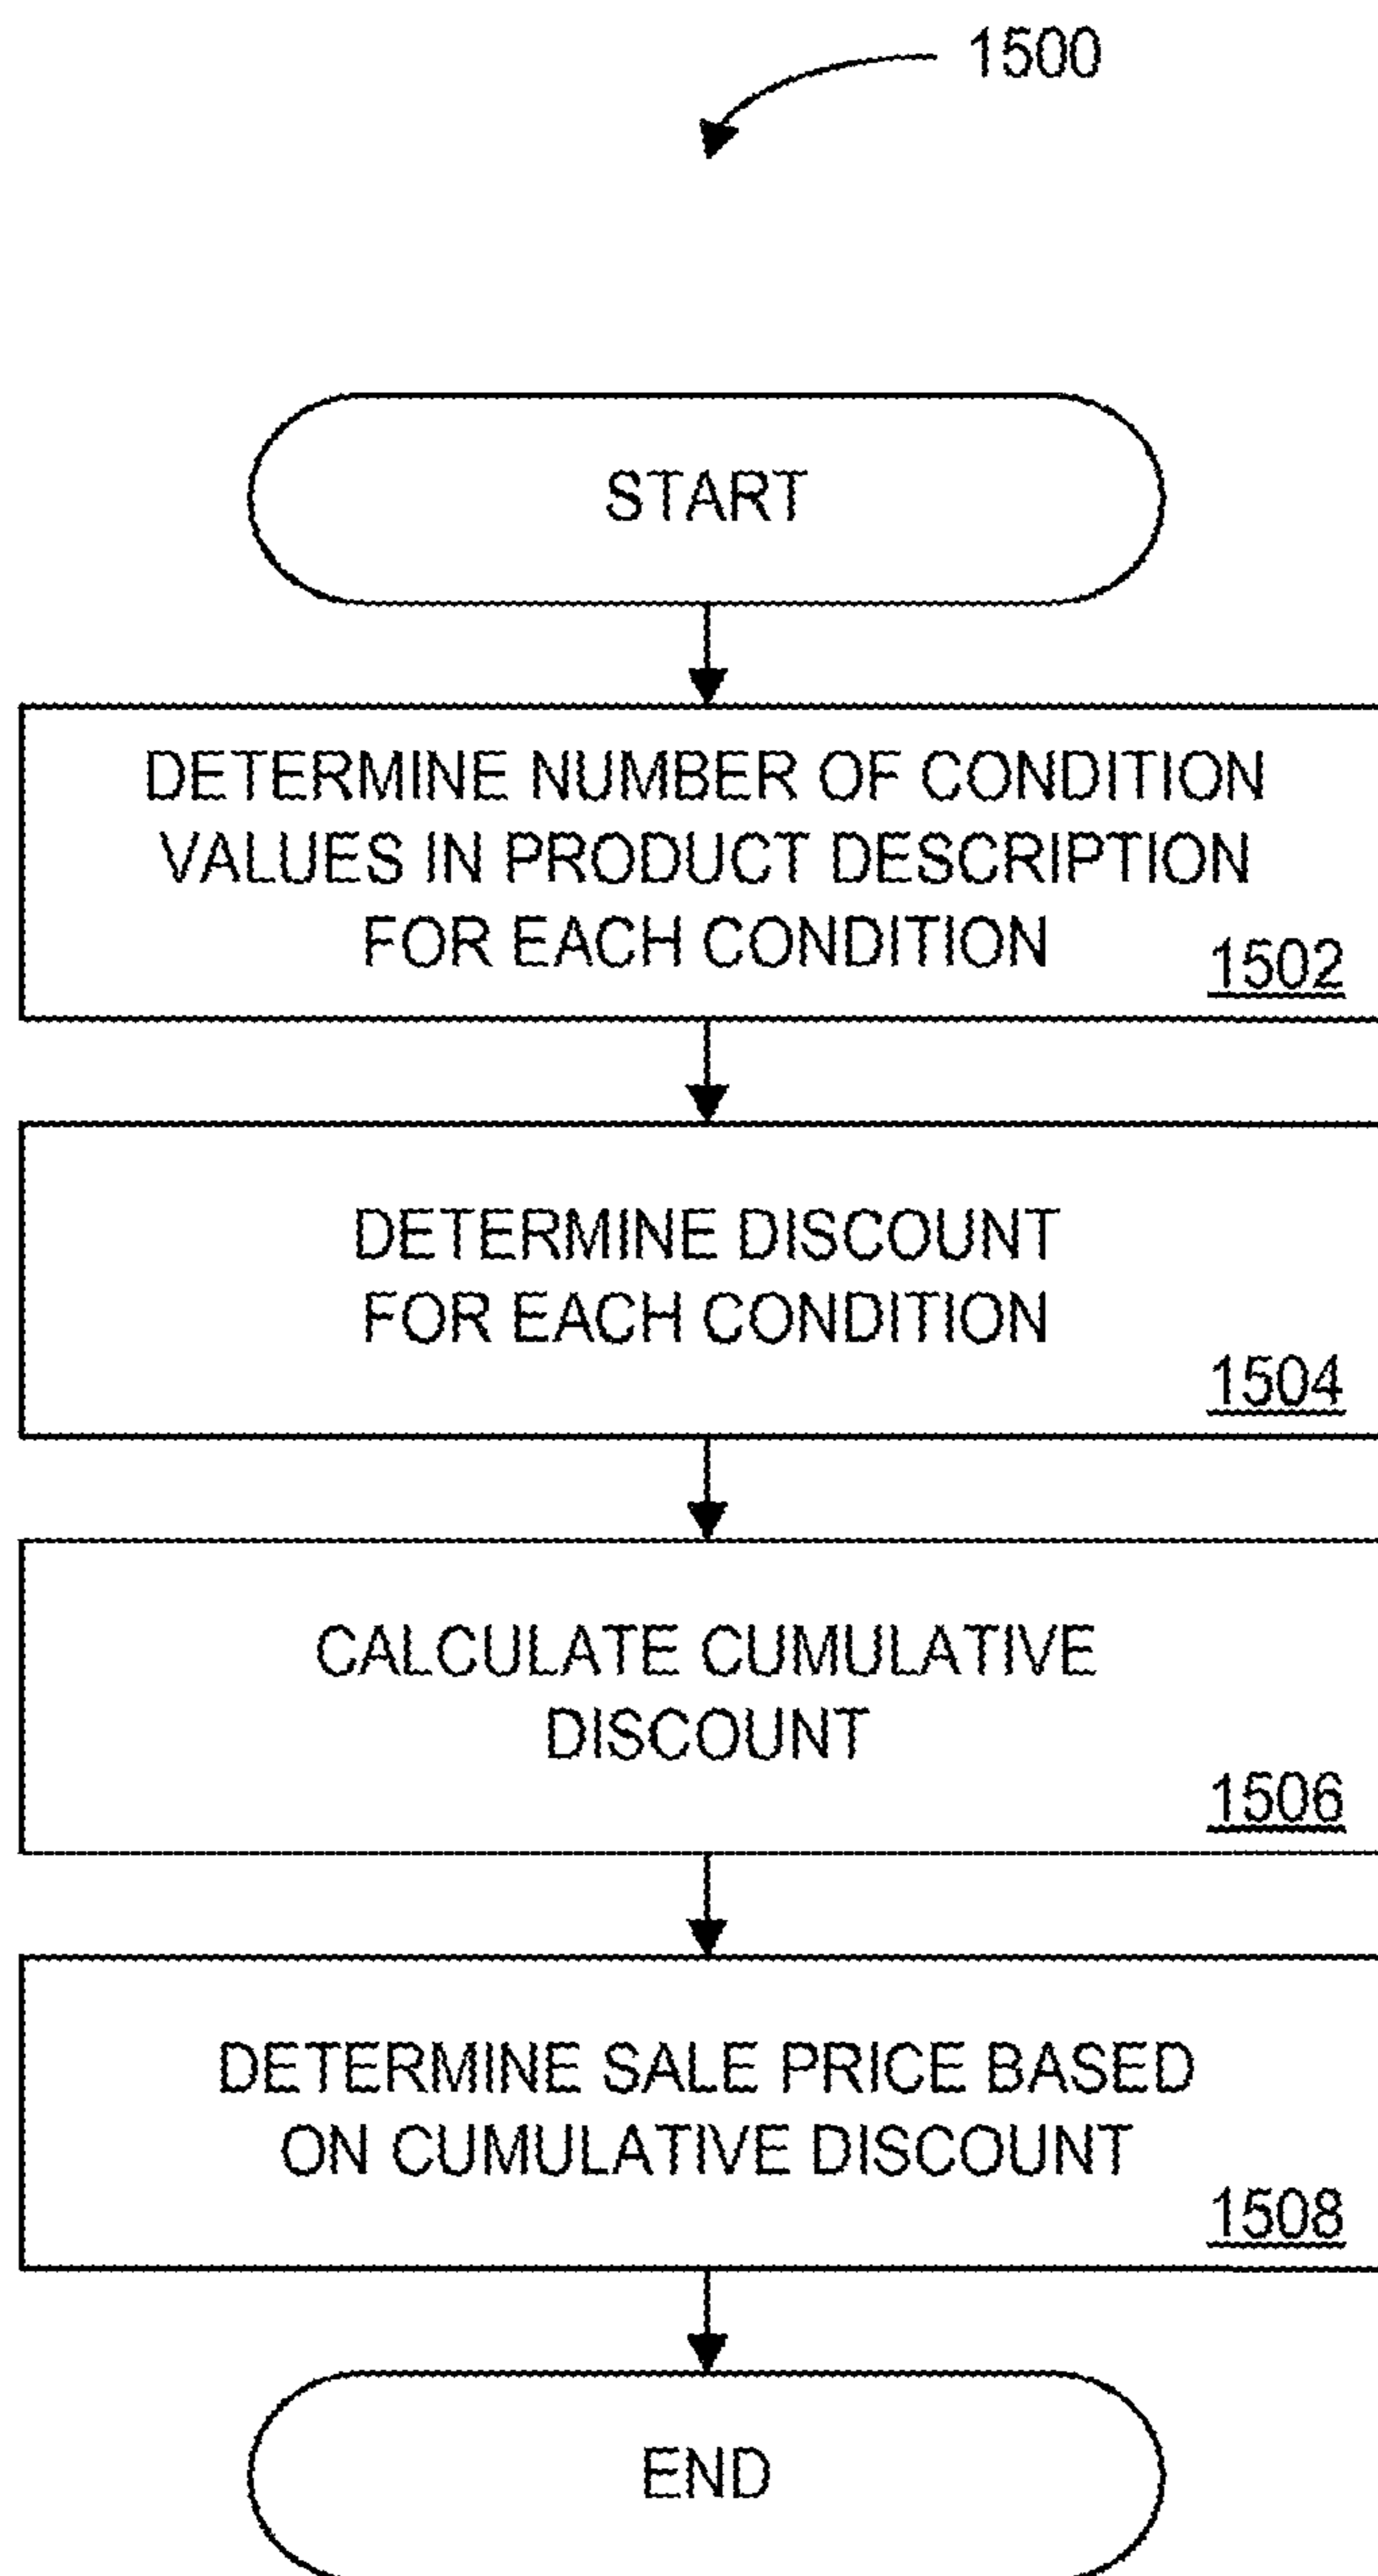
1500

START

DETERMINE NUMBER OF CONDITION VALUES IN PRODUCT DESCRIPTION FOR EACH CONDITION 1502

DETERMINE DISCOUNT FOR EACH CONDITION 1504

CALCULATE CUMULATIVE DISCOUNT 1506

DETERMINE SALE PRICE BASED ON CUMULATIVE DISCOUNT 1508

END